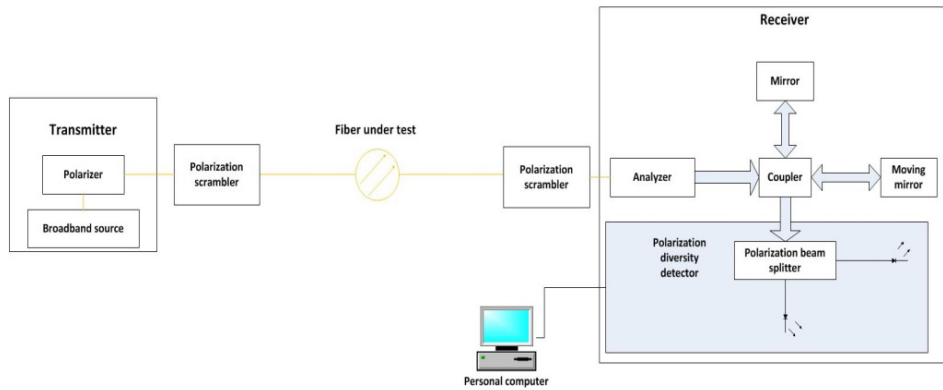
Receiver

Mirror

Transmitter

Fiber under test

Polarizer

Polarization scrambler

Polarization scrambler

Analyzer

Coupler

Moving mirror

Broadband source

Polarization diversity detector

Polarization beam splitter

Personal computer